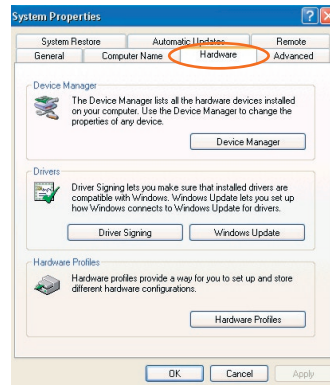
System Properties

System Restore
Automatic Updates
Remote
General
Computer Name
Hardware
Advanced

Device Manager
The Device Manager lists all the hardware devices installed on your computer. Use the Device Manager to change the properties of any device.
Device Manager

Drivers
Driver Signing lets you make sure that installed drivers are compatible with Windows. Windows Update lets you set up how Windows connects to Windows Update for drivers.
Driver Signing
Windows Update

Hardware Profiles
Hardware profiles provide a way for you to set up and store different hardware configurations.
Hardware Profiles

OK
Cancel
Apply